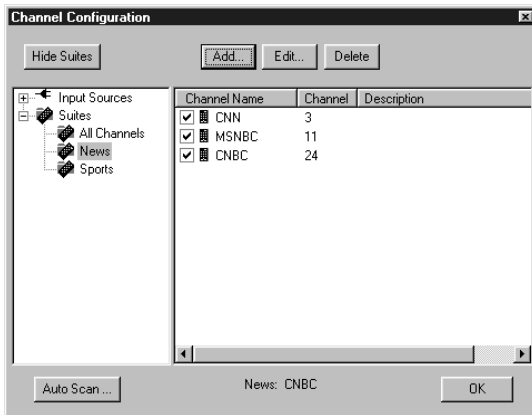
Channel Configuration

Hide Suites

Add...

Edit...

Delete

Input Sources
Suites
All Channels
News
Sports

| Channel Name | Channel | Description |
|---|---|---|
| CNN | 3 | |
| MSNBC | 11 | |
| CNBC | 24 | |

Auto Scan ...

News: CNBC

OK